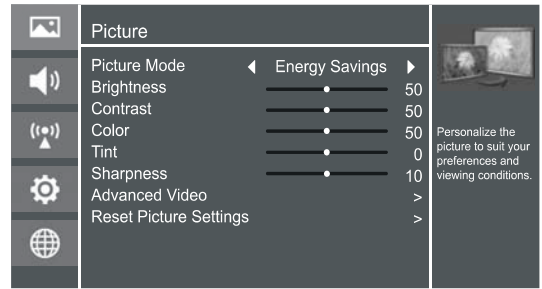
Picture

| | | |
|---|---|---|
| Picture Mode | ◀ Energy Savings ▶ | |
| Brightness | | 50 |
| Contrast | | 50 |
| Color | | 50 |
| Tint | | 0 |
| Sharpness | | 10 |
| Advanced Video | | > |
| Reset Picture Settings | | > |

Personalize the picture to suit your preferences and viewing conditions.